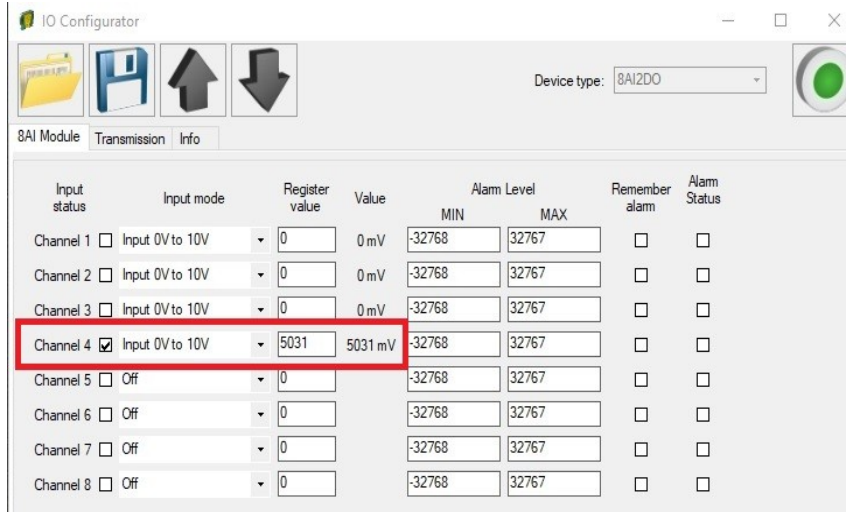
IO Configurator

Device type: 8AI2DO

8AI Module Transmission Info

| Input status | Input mode | Register value | Value | Alarm Level MIN | Alarm Level MAX | Remember alarm | Alarm Status |
|---|---|---|---|---|---|---|---|
| Channel 1 ☐ | Input 0V to 10V | 0 | 0 mV | -32768 | 32767 | ☐ | ☐ |
| Channel 2 ☐ | Input 0V to 10V | 0 | 0 mV | -32768 | 32767 | ☐ | ☐ |
| Channel 3 ☐ | Input 0V to 10V | 0 | 0 mV | -32768 | 32767 | ☐ | ☐ |
| Channel 4 ☑ | Input 0V to 10V | 5031 | 5031 mV | -32768 | 32767 | ☐ | ☐ |
| Channel 5 ☐ | Off | 0 | | -32768 | 32767 | ☐ | ☐ |
| Channel 6 ☐ | Off | 0 | | -32768 | 32767 | ☐ | ☐ |
| Channel 7 ☐ | Off | 0 | | -32768 | 32767 | ☐ | ☐ |
| Channel 8 ☐ | Off | 0 | | -32768 | 32767 | ☐ | ☐ |